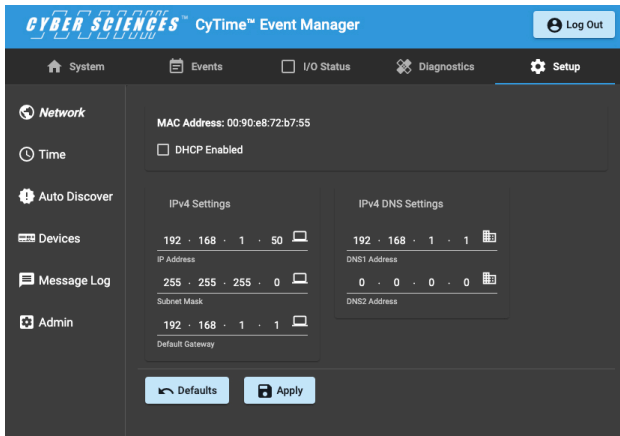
CYBER SCIENCES™ CyTime™ Event Manager

Log Out

System
Events
I/O Status
Diagnostics
Setup

Network
Time
Auto Discover
Devices
Message Log
Admin

MAC Address: 00:90:e8:72:b7:55

DHCP Enabled

IPv4 Settings

192 · 168 · 1 · 50
IP Address

255 · 255 · 255 · 0
Subnet Mask

192 · 168 · 1 · 1
Default Gateway

IPv4 DNS Settings

192 · 168 · 1 · 1
DNS1 Address

0 · 0 · 0 · 0
DNS2 Address

Defaults
Apply